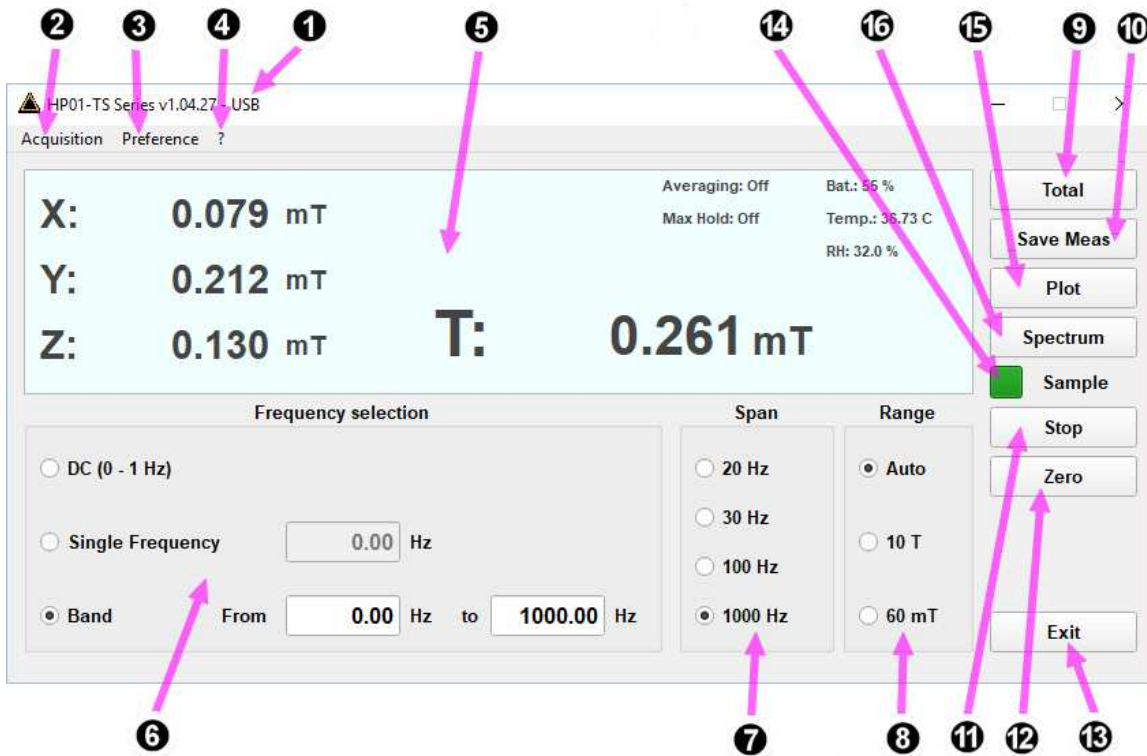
2 3 4 1 5 14 16 15 9 10

HP01-TS Series v1.04.27 - USB

Acquisition Preference ?

X: 0.079 mT
Y: 0.212 mT
Z: 0.130 mT

T: 0.261 mT

Averaging: Off
Max Hold: Off

Bat.: 55 %
Temp.: 36.73 C
RH: 32.0 %

Total
Save Meas
Plot
Spectrum
Sample
Stop
Zero
Exit

Frequency selection

DC (0 - 1 Hz)

Single Frequency 0.00 Hz

Band From 0.00 Hz to 1000.00 Hz

Span

20 Hz
30 Hz
100 Hz
1000 Hz

Range

Auto
10 T
60 mT

6 7 8 11 12 13